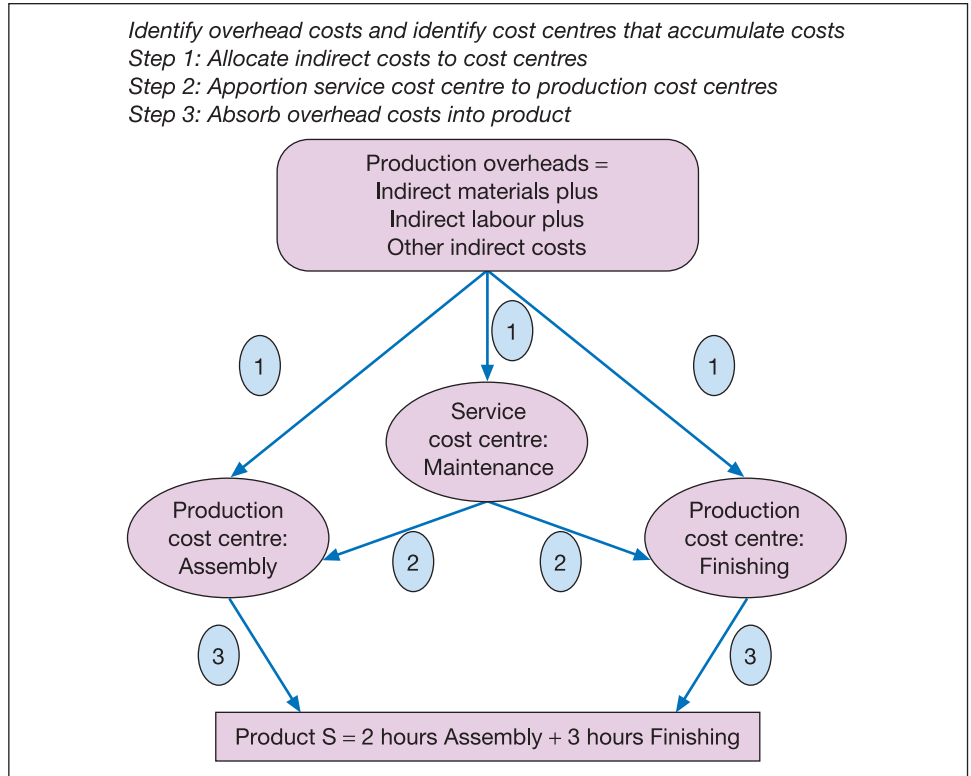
Identify overhead costs and identify cost centres that accumulate costs
Step 1: Allocate indirect costs to cost centres
Step 2: Apportion service cost centre to production cost centres
Step 3: Absorb overhead costs into product

Production overheads = Indirect materials plus Indirect labour plus Other indirect costs

1

1

1

Service cost centre: Maintenance

Production cost centre: Assembly

Production cost centre: Finishing

2

2

3

3

Product S = 2 hours Assembly + 3 hours Finishing